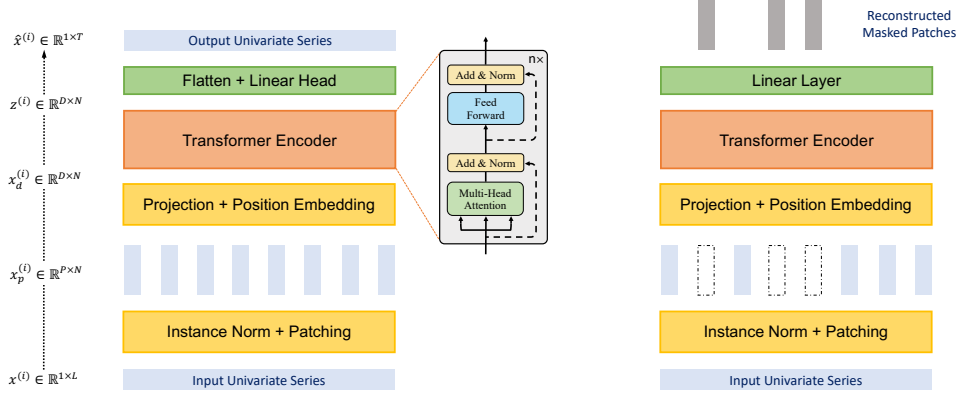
$\hat{x}^{(i)} \in \mathbb{R}^{1\times T}$

Output Univariate Series

$z^{(i)} \in \mathbb{R}^{D\times N}$

Flatten + Linear Head

Transformer Encoder

$x_d^{(i)} \in \mathbb{R}^{D\times N}$

Projection + Position Embedding

$x_p^{(i)} \in \mathbb{R}^{P\times N}$

Instance Norm + Patching

$x^{(i)} \in \mathbb{R}^{1\times L}$

Input Univariate Series

n×

Add & Norm

Feed Forward

Add & Norm

Multi-Head Attention

Reconstructed Masked Patches

Linear Layer

Transformer Encoder

Projection + Position Embedding

Instance Norm + Patching

Input Univariate Series